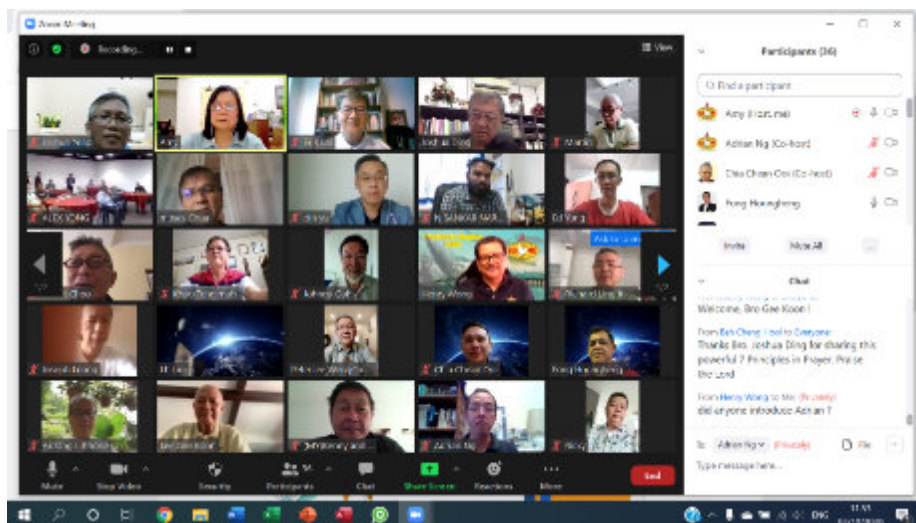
Zoom Meeting

Recording...

View

Participants (36)

Find a participant

Amy (Host, me)

Adrian Ng (Co-host)

Chia Choon Ooi (Co-host)

Fong Hoongheng

Invite

Mute All

...

Chat

Welcome, Bro Gee Koon !

From Bob Cheng to Everyone:
Thanks Bro. Joshua Ding for sharing this powerful 7 Principles in Prayer. Praise the Lord

From Henry Wong to Me: (Privately)
did anyone introduce Adrian ?

To: Adrian Ng (Privately)

File

Type message here...

ALEX KONG

Ed Yong

Henry Wong

Fong Hoongheng

Adrian Ng

Mute

Stop Video

Security

Participants

Chat

Share Screen

Reactions

More

End

ENG